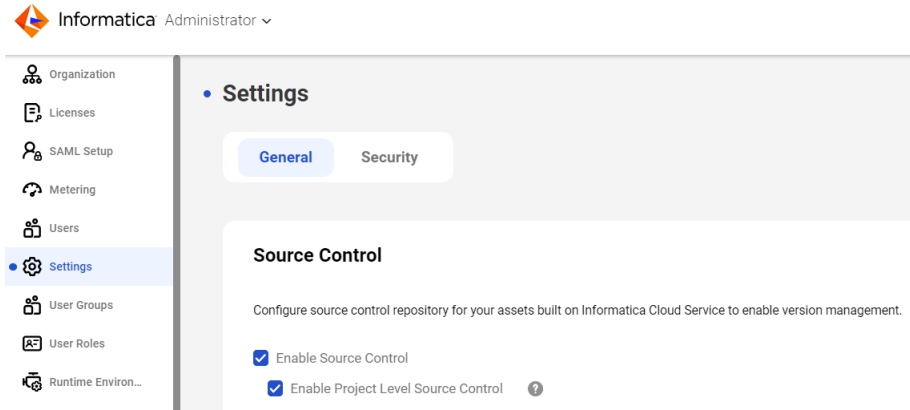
Informatica Administrator

Organization

Licenses

SAML Setup

Metering

Users

Settings

User Groups

User Roles

Runtime Environ...

Settings

General

Security

Source Control

Configure source control repository for your assets built on Informatica Cloud Service to enable version management.

Enable Source Control

Enable Project Level Source Control